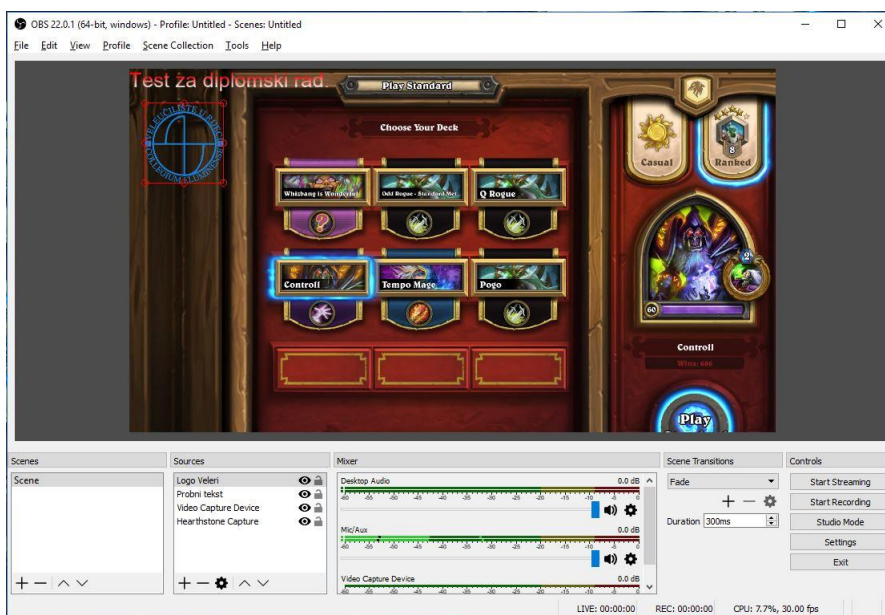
OBS 22.0.1 (64-bit, windows) - Profile: Untitled - Scenes: Untitled

File Edit View Profile Scene Collection Tools Help

Test za diplomski rad.

Play Standard

Choose Your Deck

Whizbang is Wonderful

Odd Rogue - Standard Met

Q Rogue

Controll

Tempo Mage

Pogo

Casual

Ranked

8

2

60

Controll

Wins: 606

Play

Scenes

Scene

Sources

Logo Veleri

Probni tekst

Video Capture Device

Hearthstone Capture

Mixer

Desktop Audio 0.0 dB

Mic/Aux 0.0 dB

Video Capture Device 0.0 dB

Scene Transitions

Fade

Duration 300ms

Controls

Start Streaming

Start Recording

Studio Mode

Settings

Exit

LIVE: 00:00:00 REC: 00:00:00 CPU: 7.7%, 30.00 fps